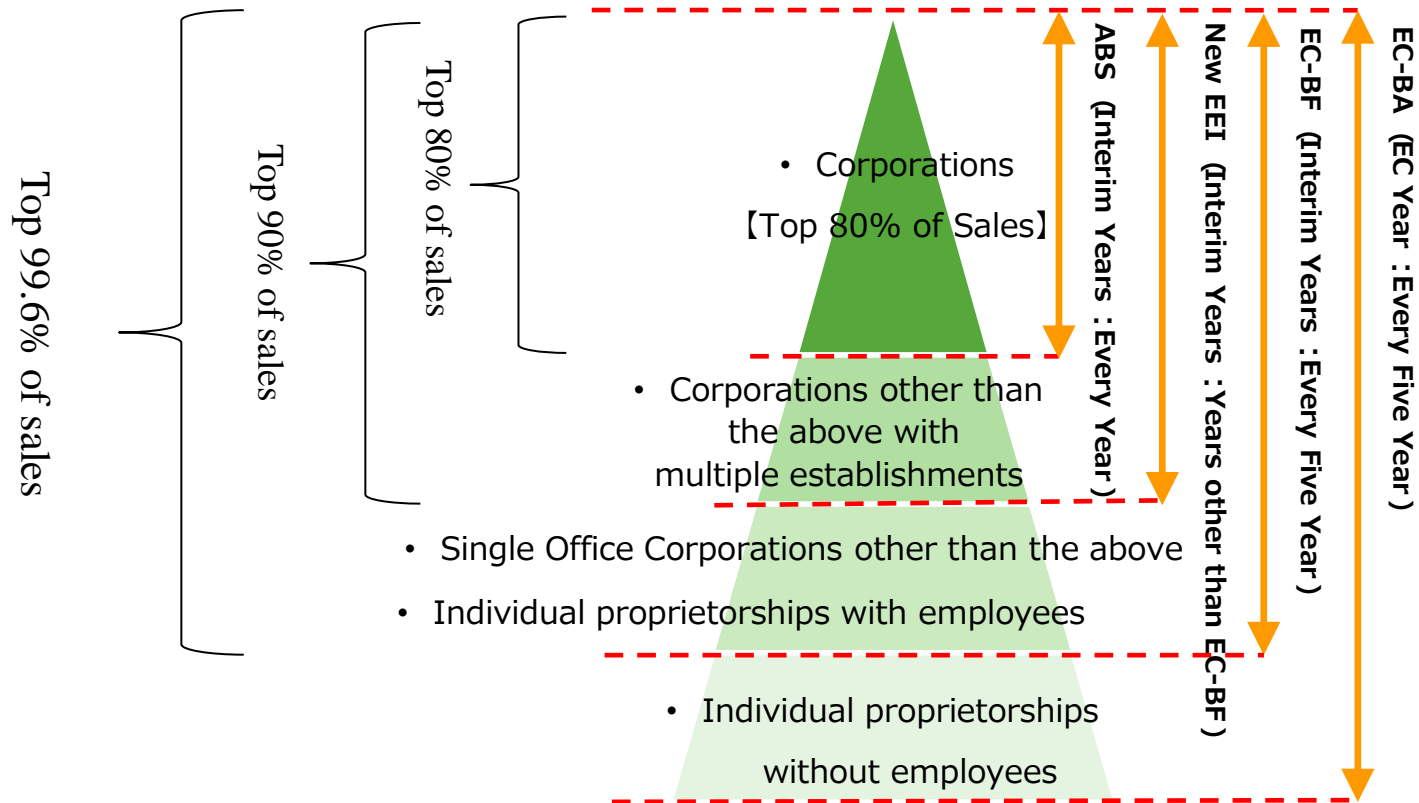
Top 99.6% of sales

Top 90% of sales

Top 80% of sales

• Corporations
【Top 80% of Sales】

• Corporations other than the above with multiple establishments

• Single Office Corporations other than the above

• Individual proprietorships with employees

• Individual proprietorships without employees

ABS（Interim Years：Every Year）

New EEI（Interim Years：Years other than EC-BF）

EC-BF（Interim Years：Every Five Year）

EC-BA（EC Year：Every Five Year）